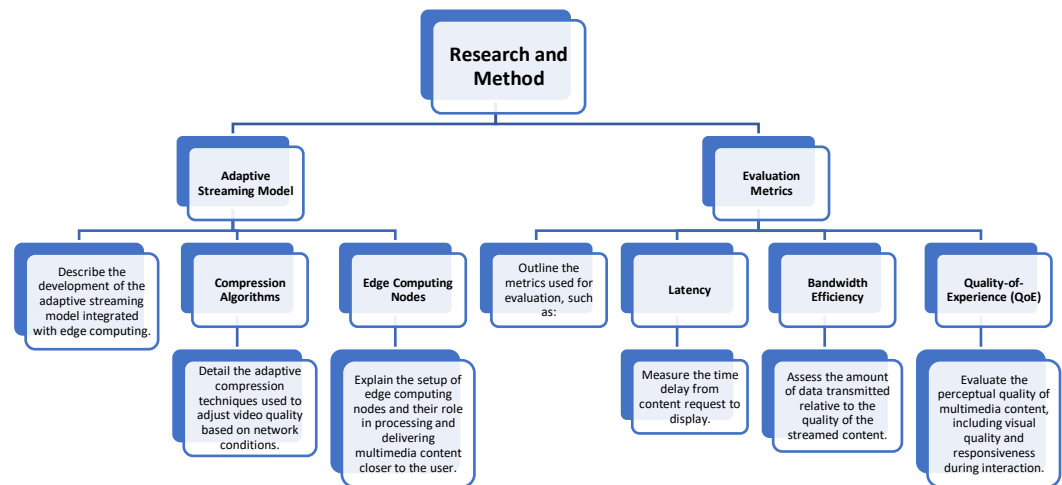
Research and Method

Adaptive Streaming Model

Describe the development of the adaptive streaming model integrated with edge computing.

Compression Algorithms

Detail the adaptive compression techniques used to adjust video quality based on network conditions.

Edge Computing Nodes

Explain the setup of edge computing nodes and their role in processing and delivering multimedia content closer to the user.

Evaluation Metrics

Outline the metrics used for evaluation, such as:

Latency

Measure the time delay from content request to display.

Bandwidth Efficiency

Assess the amount of data transmitted relative to the quality of the streamed content.

Quality-of-Experience (QoE)

Evaluate the perceptual quality of multimedia content, including visual quality and responsiveness during interaction.